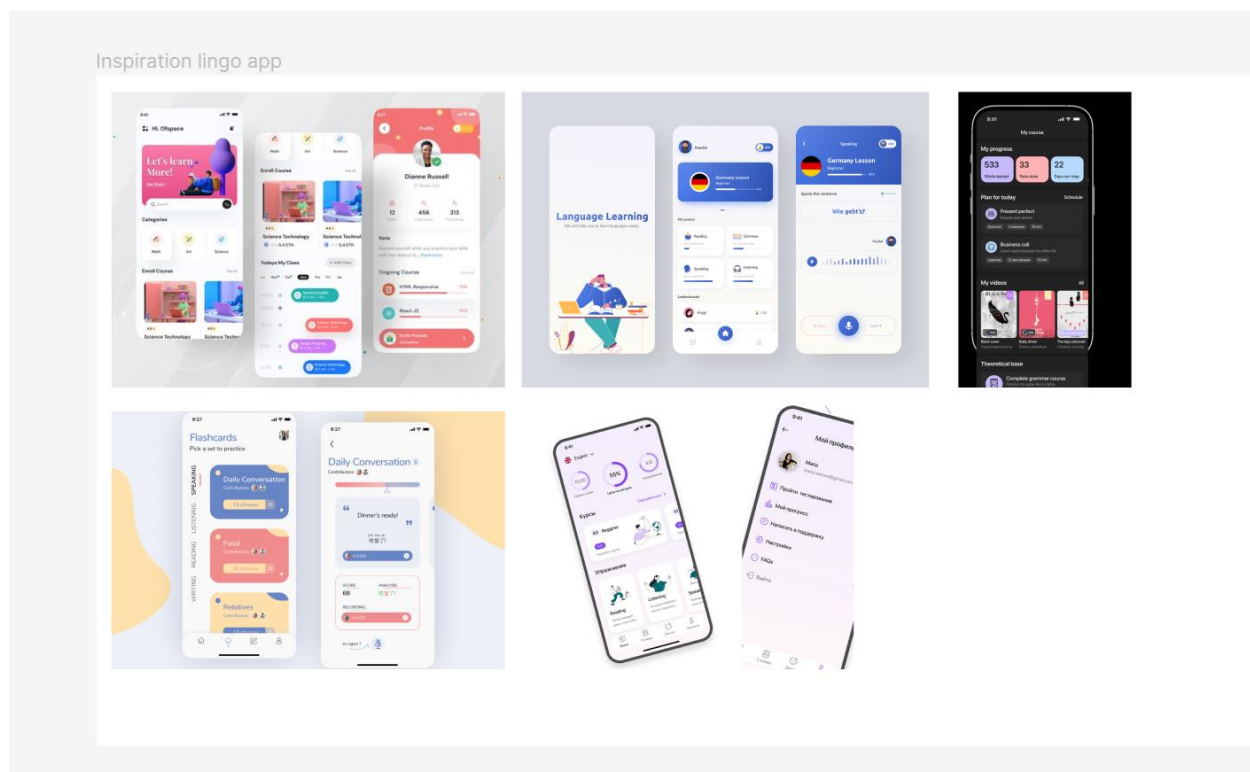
Inspiration lingo app

Hi, Ofspace

Let's learn More!

Categories

Math

Art

Science

Enroll Course

Science Technology

Profile

Dianne Russell

12

456

213

Ongoing Course

HTML Responsive

React JS

Todays My Class

Language Learning

Germany Lesson

Germany Lesson

Wie geht's?

My course

My progress

533

33

22

Plan for today

Present perfect

Business call

My videos

Theoretical base

Complete grammar course

Flashcards

Pick a set to practice

SPEAKING

LISTENING

READING

WRITING

Daily Conversation

Food

Relatives

Daily Conversation

Dinner's ready!

SCORE

68

RECORDING

English

55%

Курсы

Упражнения

Speaking

Listening

Мой профиль

Maria

Пройти тестирование

Мой прогресс

Написать в поддержку

Настройки

FAQs

Выйти